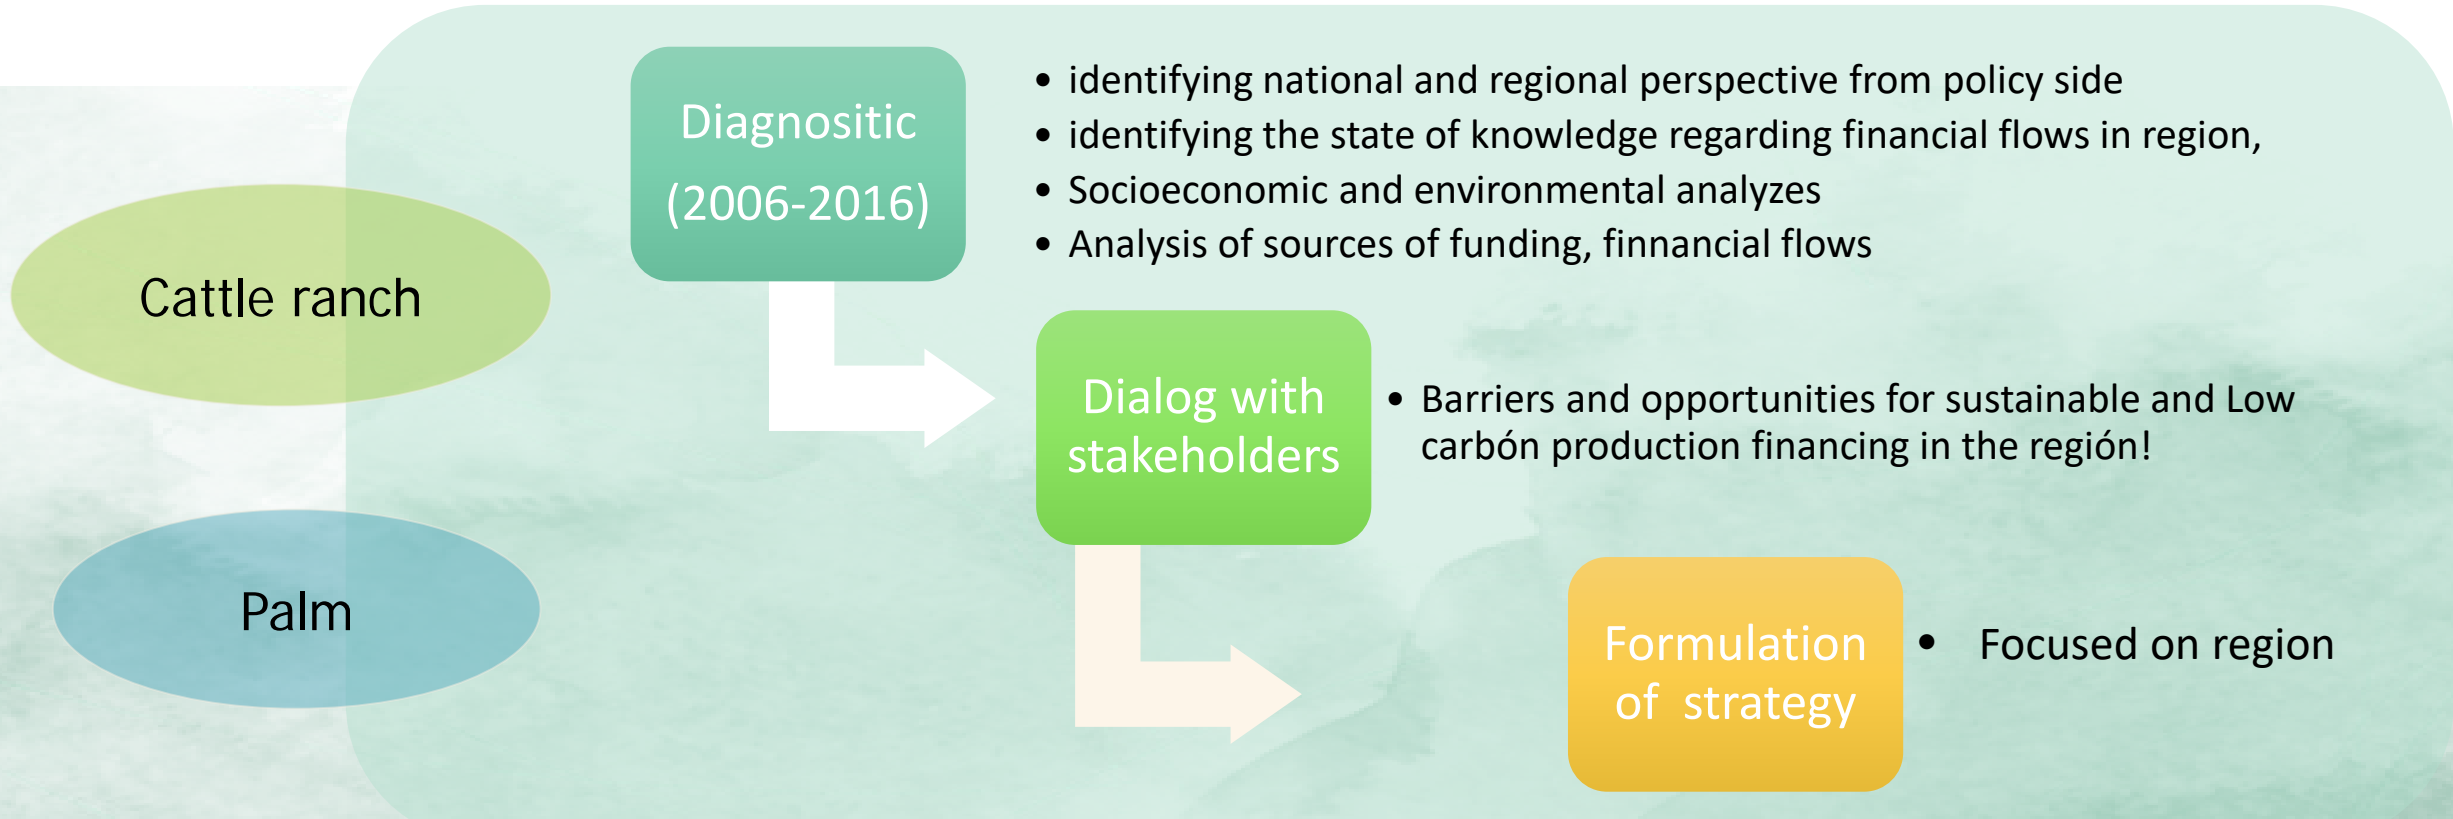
Cattle ranch

Palm

Diagnositic (2006-2016)

- identifying national and regional perspective from policy side
- identifying the state of knowledge regarding financial flows in region,
- Socioeconomic and environmental analyzes
- Analysis of sources of funding, finnancial flows

Dialog with stakeholders

- Barriers and opportunities for sustainable and Low carbón production financing in the región!

Formulation of strategy

- Focused on region